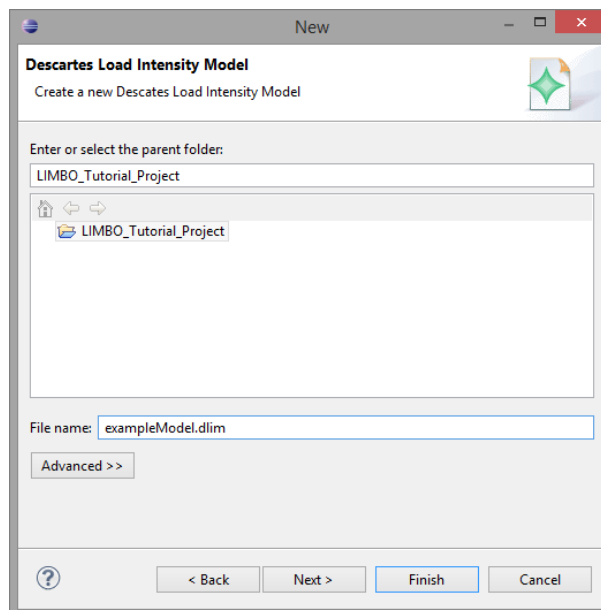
New

Descartes Load Intensity Model

Create a new Descartes Load Intensity Model

Enter or select the parent folder:

LIMBO_Tutorial_Project

LIMBO_Tutorial_Project

File name: exampleModel.dlim

Advanced >>

?

< Back

Next >

Finish

Cancel